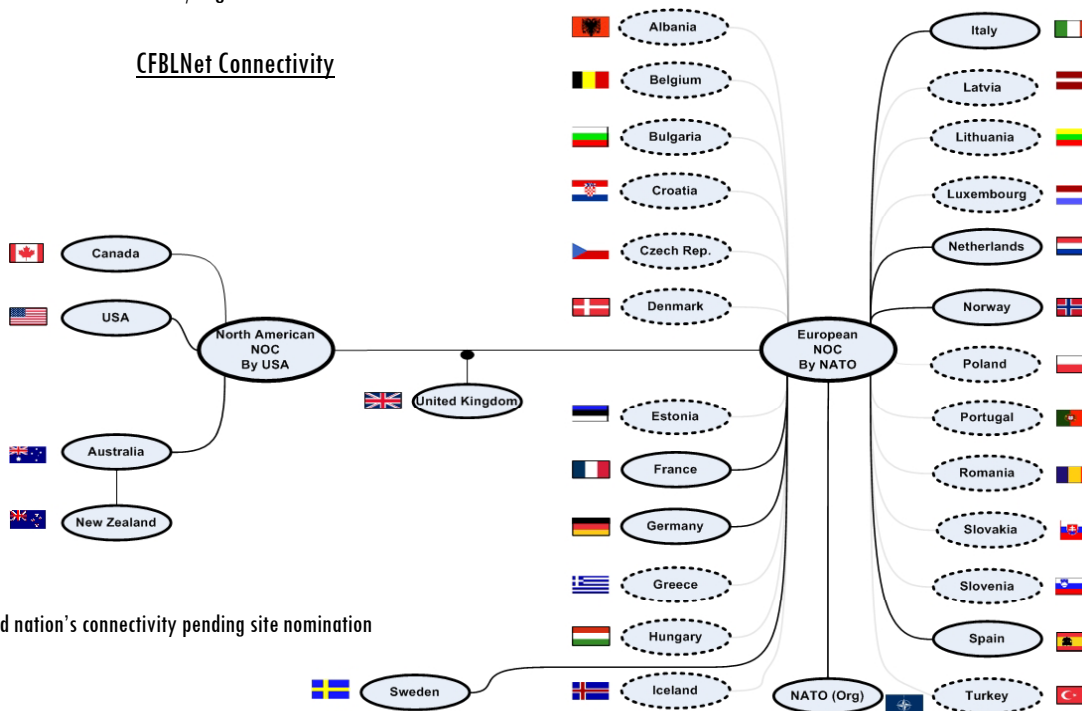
CFBLNet Connectivity

Canada
USA
North American NOC By USA
Australia
New Zealand
United Kingdom
Albania
Belgium
Bulgaria
Croatia
Czech Rep.
Denmark
Estonia
France
Germany
Greece
Hungary
Iceland
Sweden
European NOC By NATO
NATO (Org)
Italy
Latvia
Lithuania
Luxembourg
Netherlands
Norway
Poland
Portugal
Romania
Slovakia
Slovenia
Spain
Turkey

d nation's connectivity pending site nomination